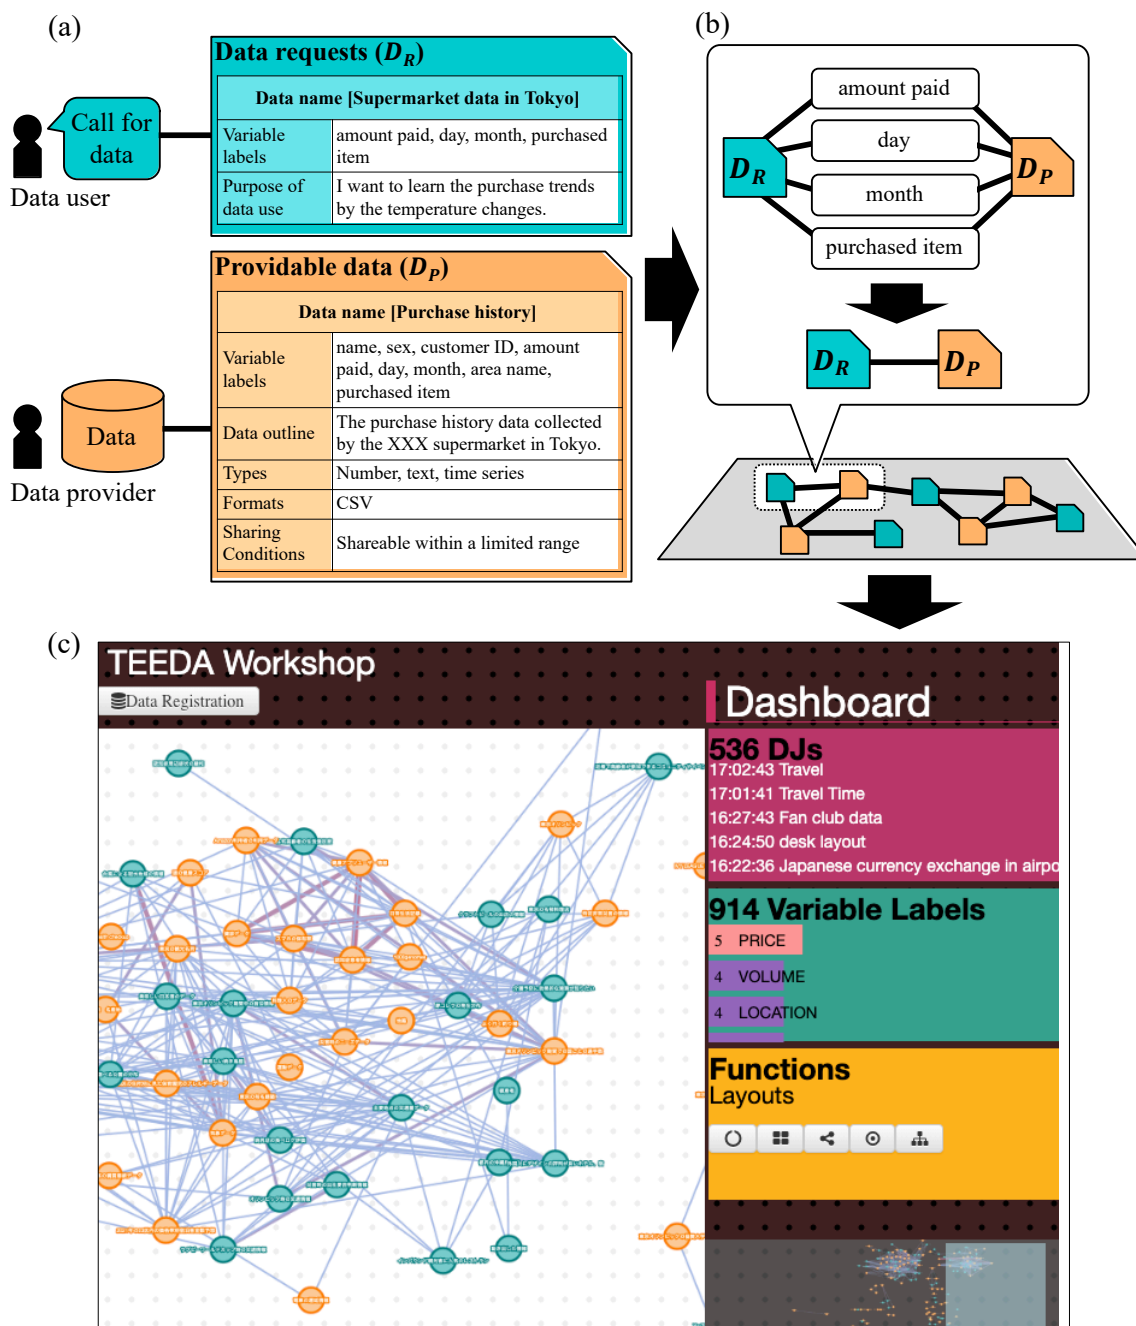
(a)

Call for data

Data user

Data requests ($D_R$)

| Data name [Supermarket data in Tokyo] | |
|---|---|
| Variable labels | amount paid, day, month, purchased item |
| Purpose of data use | I want to learn the purchase trends by the temperature changes. |

Data

Data provider

Providable data ($D_P$)

| Data name [Purchase history] | |
|---|---|
| Variable labels | name, sex, customer ID, amount paid, day, month, area name, purchased item |
| Data outline | The purchase history data collected by the XXX supermarket in Tokyo. |
| Types | Number, text, time series |
| Formats | CSV |
| Sharing Conditions | Shareable within a limited range |

(b)

amount paid
day
month
purchased item
$D_R$
$D_P$
$D_R$
$D_P$

(c)

TEEDA Workshop
Data Registration

Dashboard
536 DJs
17:02:43 Travel
17:01:41 Travel Time
16:27:43 Fan club data
16:24:50 desk layout
16:22:36 Japanese currency exchange in airpo

914 Variable Labels
5 PRICE
4 VOLUME
4 LOCATION

Functions
Layouts